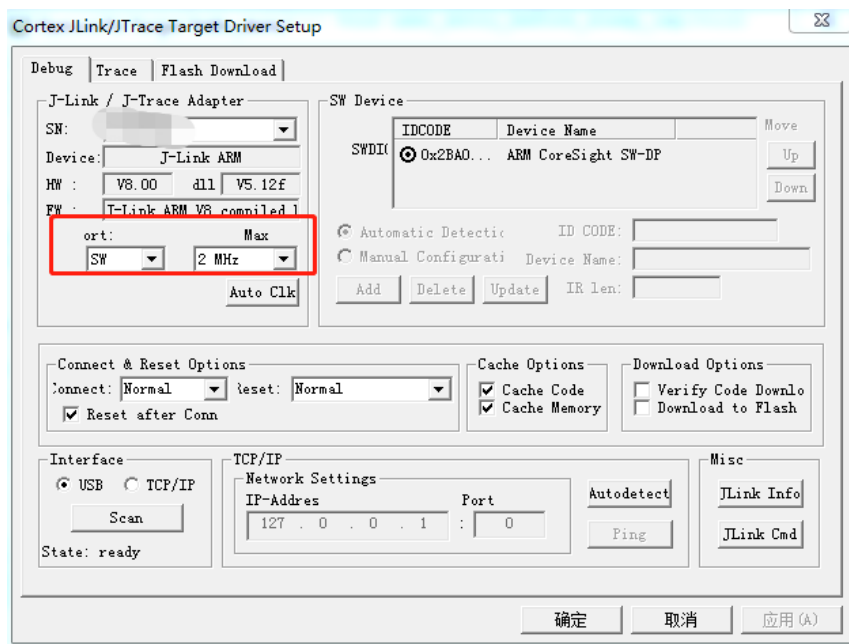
Cortex JLink/JTrace Target Driver Setup

Debug | Trace | Flash Download

J-Link / J-Trace Adapter
SN: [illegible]
Device: J-Link ARM
HW : V8.00 dll V5.12f
FW : J-Link ARM V8 compiled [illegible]
ort: Max
SW 2 MHz
Auto Clk

SW Device
SWDI(
| IDCODE | Device Name |
|---|---|
| ⦿ 0x2BA0... | ARM CoreSight SW-DP |
Move
Up
Down
Automatic Detecti ID CODE:
Manual Configurati Device Name:
Add Delete Update IR len:

Connect & Reset Options
Connect: Normal Reset: Normal
Reset after Conn

Cache Options
Cache Code
Cache Memory

Download Options
Verify Code Downlo
Download to Flash

Interface
USB TCP/IP
Scan
State: ready

TCP/IP
Network Settings
IP-Addres Port
127 . 0 . 0 . 1 : 0
Autodetect
Ping

Misc
JLink Info
JLink Cmd

确定 取消 应用(A)